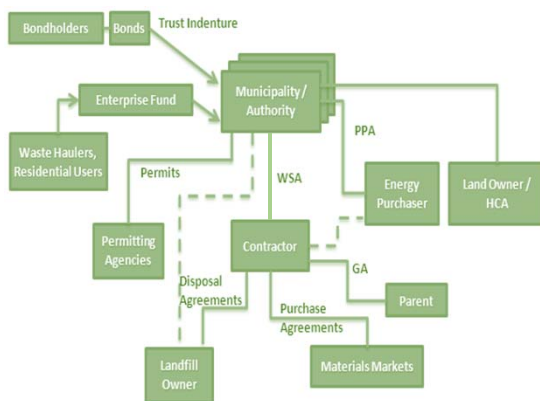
Bondholders

Bonds

Trust Indenture

Enterprise Fund

Municipality / Authority

Waste Haulers, Residential Users

PPA

Permits

WSA

Energy Purchaser

Land Owner / HCA

Permitting Agencies

Contractor

GA

Disposal Agreements

Parent

Purchase Agreements

Landfill Owner

Materials Markets